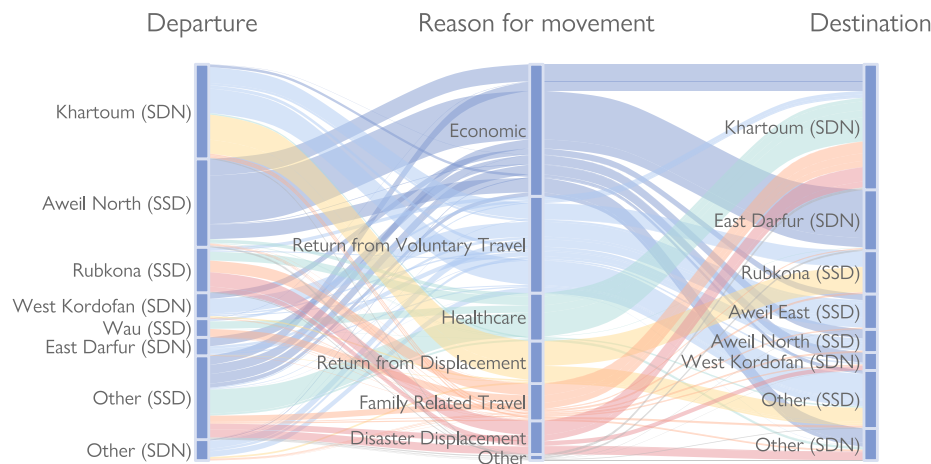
Departure

Reason for movement

Destination

Khartoum (SDN)

Aweil North (SSD)

Rubkona (SSD)

West Kordofan (SDN)

Wau (SSD)

East Darfur (SDN)

Other (SSD)

Other (SDN)

Economic

Return from Voluntary Travel

Healthcare

Return from Displacement

Family Related Travel

Disaster Displacement

Other

Khartoum (SDN)

East Darfur (SDN)

Rubkona (SSD)

Aweil East (SSD)

Aweil North (SSD)

West Kordofan (SDN)

Other (SSD)

Other (SDN)